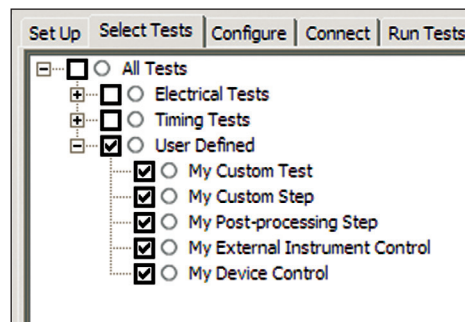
Set Up | Select Tests | Configure | Connect | Run Tests

All Tests
Electrical Tests
Timing Tests
User Defined
My Custom Test
My Custom Step
My Post-processing Step
My External Instrument Control
My Device Control